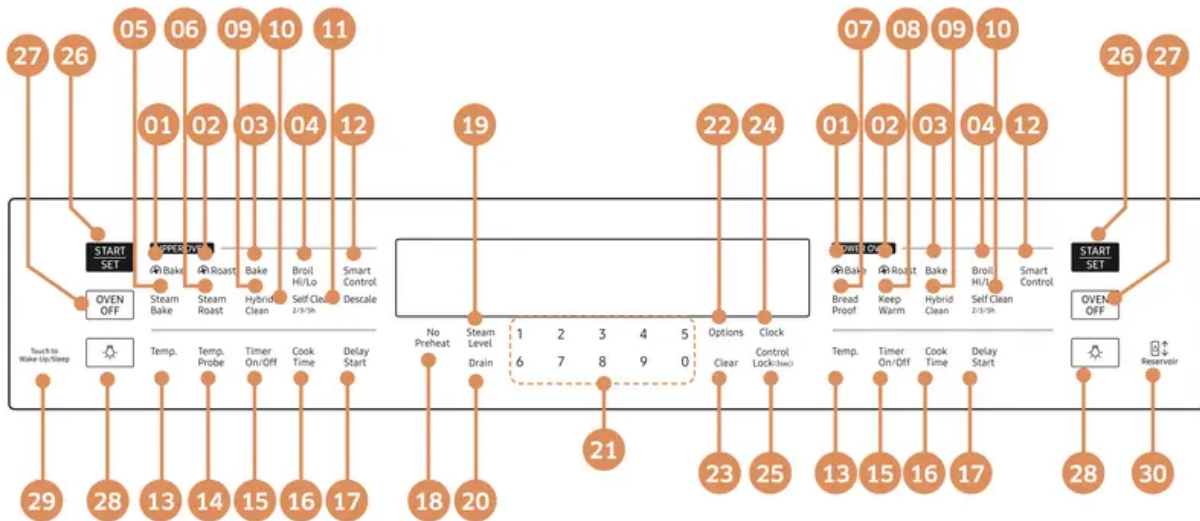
27 26 05 06 09 10 11 01 02 03 04 12 19 22 24 07 08 09 10 01 02 03 04 12 26 27

START SET

UPPER OVEN
Bake Roast Bake Broil Hi/Lo Smart Control
Steam Bake Steam Roast Hybrid Clean Self Clean 2/3/5h Descale

OVEN OFF

Touch to Wake-Up/Sleep

Temp. Temp. Probe Timer On/Off Cook Time Delay Start

No Preheat Steam Level Drain

1 2 3 4 5
6 7 8 9 0

Options Clock Clear Control Lock(3sec)

LOWER OVEN
Bake Roast Bake Broil Hi/Lo Smart Control
Bread Proof Keep Warm Hybrid Clean Self Clean 2/3/5h

Temp. Timer On/Off Cook Time Delay Start

START SET

OVEN OFF

Reservoir

21

29 28 13 14 15 16 17 18 20 23 25 13 15 16 17 28 30